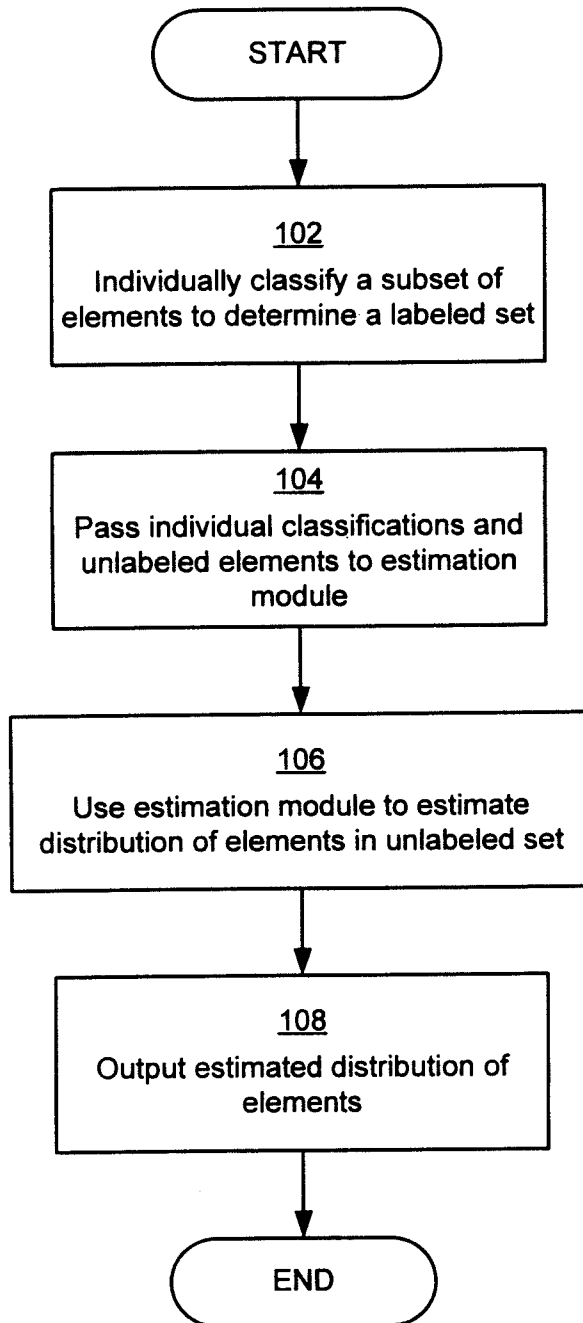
START

102
Individually classify a subset of elements to determine a labeled set

104
Pass individual classifications and unlabeled elements to estimation module

106
Use estimation module to estimate distribution of elements in unlabeled set

108
Output estimated distribution of elements

END